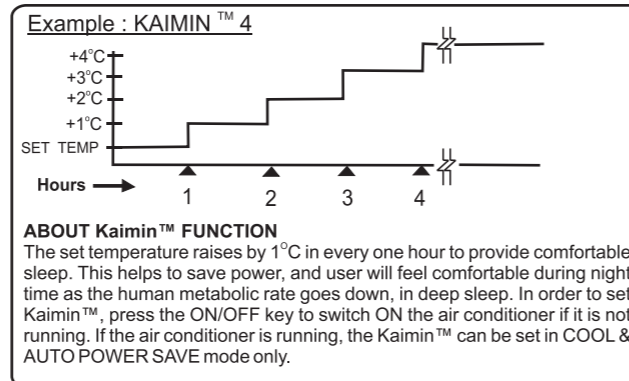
Example : KAIMIN ™ 4

+4°C
+3°C
+2°C
+1°C
SET TEMP

Hours
1
2
3
4

ABOUT Kaimin™ FUNCTION
The set temperature raises by 1°C in every one hour to provide comfortable sleep. This helps to save power, and user will feel comfortable during night time as the human metabolic rate goes down, in deep sleep. In order to set Kaimin™, press the ON/OFF key to switch ON the air conditioner if it is not running. If the air conditioner is running, the Kaimin™ can be set in COOL & AUTO POWER SAVE mode only.